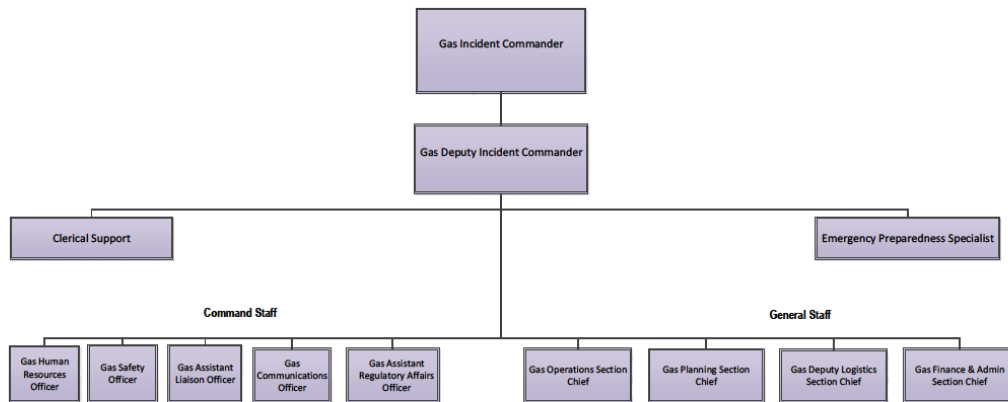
Gas Incident Commander

Gas Deputy Incident Commander

Clerical Support

Emergency Preparedness Specialist

Command Staff

General Staff

Gas Human Resources Officer

Gas Safety Officer

Gas Assistant Liaison Officer

Gas Communications Officer

Gas Assistant Regulatory Affairs Officer

Gas Operations Section Chief

Gas Planning Section Chief

Gas Deputy Logistics Section Chief

Gas Finance & Admin Section Chief